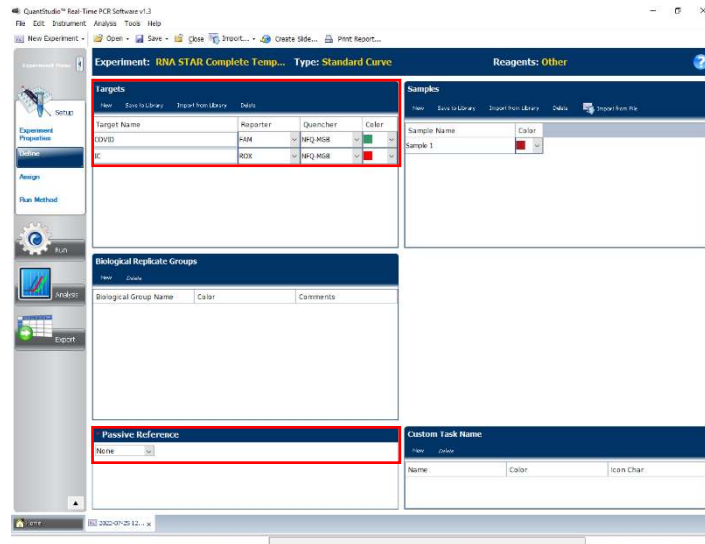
QuantStudio™ Real-Time PCR Software v1.3
File Edit Instrument Analysis Tools Help
New Experiment | Open | Save | Close | Import... | Create Slide... | Print Report...

Experiment Menu

Experiment: RNA STAR Complete Temp... Type: Standard Curve Reagents: Other

Setup
Experiment Properties
Define
Assign
Run Method

Run
Analysis
Export

Targets
New Save to Library Import from Library Delete

| Target Name | Reporter | Quencher | Color |
|---|---|---|---|
| COVID | FAM | NFQ-MGB | |
| IC | ROX | NFQ-MGB | |

Samples
New Save to Library Import from Library Delete Import from File

| Sample Name | Color |
|---|---|
| Sample 1 | |

Biological Replicate Groups
New Delete

| Biological Group Name | Color | Comments |
|---|---|---|

Passive Reference
None

Custom Task Name
New Delete

| Name | Color | Icon Char |
|---|---|---|

Home 2022-07-25 12...